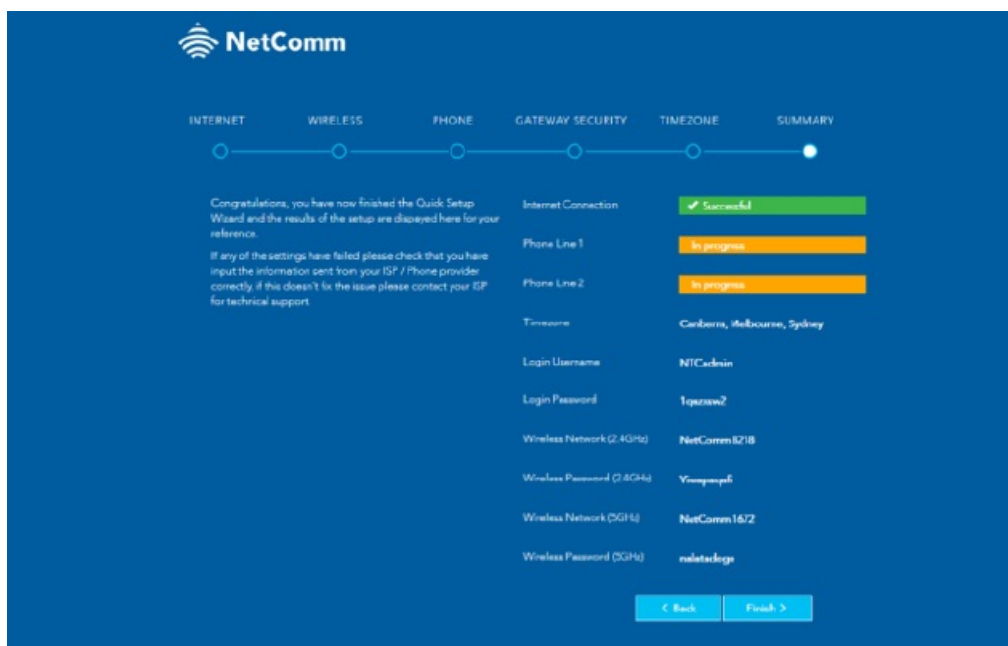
NetComm

INTERNET WIRELESS PHONE GATEWAY SECURITY TIMEZONE SUMMARY

Congratulations, you have now finished the Quick Setup Wizard and the results of the setup are dispayed here for your reference.

If any of the settings have failed please check that you have input the information sent from your ISP / Phone provider correctly, if this doesn't fix the issue please contact your ISP for technical support.

| | |
|---|---|
| Internet Connection | ✔ Successful |
| Phone Line 1 | In progress |
| Phone Line 2 | In progress |
| Timezone | Canberra, Melbourne, Sydney |
| Login Username | NTCadmin |
| Login Password | 1qazxsw2 |
| Wireless Network (2.4GHz) | NetComm8218 |
| Wireless Password (2.4GHz) | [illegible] |
| Wireless Network (5GHz) | NetComm1672 |
| Wireless Password (5GHz) | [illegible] |

< Back Finish >